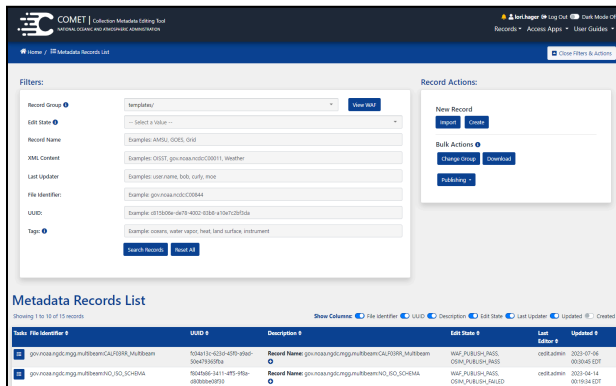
COMET | Collection Metadata Editing Tool
NATIONAL OCEANIC AND ATMOSPHERIC ADMINISTRATION

lori.hager Log Out Dark Mode Of
Records Access Apps User Guides

Home / Metadata Records List

Close Filters & Actions

Filters:

Record Group
templates/
View WAF

Edit State
-- Select a Value --

Record Name
Examples: AMSU, GOES, Grid

XML Content
Examples: CISST, gov.noaa.ncdc:C00011, Weather

Last Updater
Examples: user.name, bob, curty, moe

File Identifier:
Example: gov.noaa.ncdc:C00644

UUID:
Example: c815b08e-de78-4002-83b8-a10e7c2bf3da

Tags:
Example: oceans, water vapor, frost, land surface, instrument

Search Records Reset All

Record Actions:

New Record
Import Create

Bulk Actions
Change Group Download

Publishing

Metadata Records List

Showing 1 to 10 of 15 records

Show Columns: File Identifier UUID Description Edit State Last Updater Updated Created

| Tasks | File Identifier | UUID | Description | Edit State | Last Editor | Updated |
|---|---|---|---|---|---|---|
| | gov.noaa.ngdc.mgg.multibeam:CALF03RR_Multibeam | fd4a13c-623d-45f0-a9ad-50e479365fba | Record Name: gov.noaa.ngdc.mgg.multibeam:CALF03RR_Multibeam | WAF_PUBLISH_PASS, OSIM_PUBLISH_PASS | cedit.admin | 2023-07-06 00:30:45 EDT |
| | gov.noaa.ngdc.mgg.multibeam:NO_ISO_SCHEMA | f604fe66-3411-4ff5-9f8e-d80bbbe08f30 | Record Name: gov.noaa.ngdc.mgg.multibeam:NO_ISO_SCHEMA | WAF_PUBLISH_PASS, OSIM_PUBLISH_FAILED | cedit.admin | 2023-04-14 00:19:34 EDT |